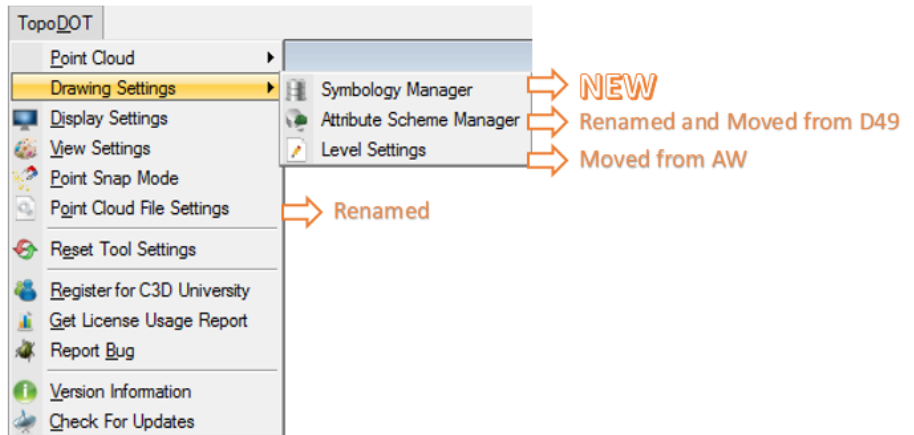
TopoDOT

Point Cloud
Drawing Settings
Display Settings
View Settings
Point Snap Mode
Point Cloud File Settings
Reset Tool Settings
Register for C3D University
Get License Usage Report
Report Bug
Version Information
Check For Updates

Symbology Manager
Attribute Scheme Manager
Level Settings

NEW
Renamed and Moved from D49
Moved from AW
Renamed